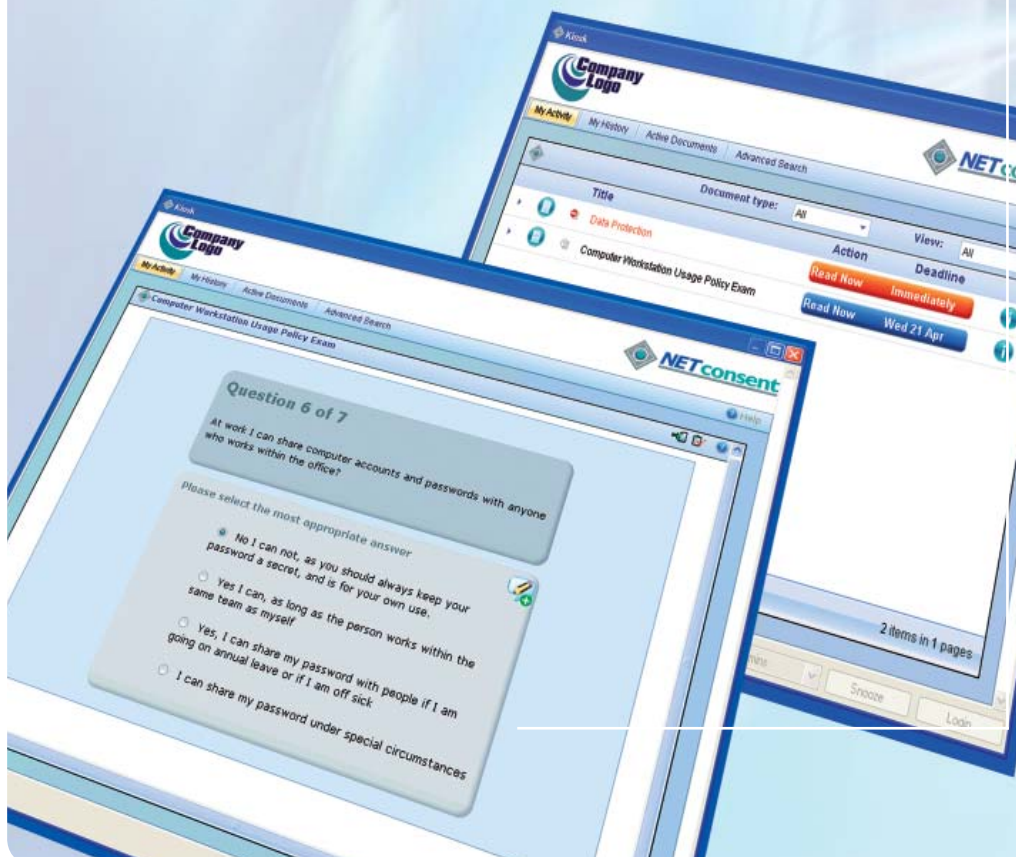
Kiosk

Company Logo

My Activity | My History | Active Documents | Advanced Search

NETco

Document type: All

View: All

| Title | Action | Deadline |
|---|---|---|
| Data Protection | Read Now | Immediately |
| Computer Workstation Usage Policy Exam | Read Now | Wed 21 Apr |

2 items in 1 pages

Snooze

Login

Kiosk

Company Logo

My Activity | My History | Active Documents | Advanced Search

Computer Workstation Usage Policy Exam

NETconsent

Help

Question 6 of 7

At work I can share computer accounts and passwords with anyone who works within the office?

Please select the most appropriate answer

No I can not, as you should always keep your password a secret, and is for your own use.

Yes I can, as long as the person works within the same team as myself

Yes, I can share my password with people if I am going on annual leave or if I am off sick

I can share my password under special circumstances